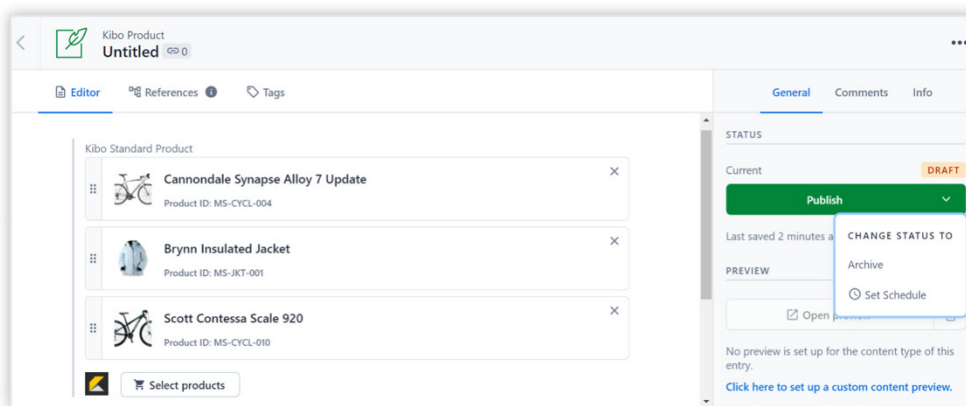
Kibo Product
Untitled 0

Editor References Tags

General Comments Info

Kibo Standard Product

Cannondale Synapse Alloy 7 Update
Product ID: MS-CYCL-004

Brynn Insulated Jacket
Product ID: MS-JKT-001

Scott Contessa Scale 920
Product ID: MS-CYCL-010

Select products

STATUS

Current DRAFT

Publish

Last saved 2 minutes a

CHANGE STATUS TO

Archive

Set Schedule

PREVIEW

Open preview

No preview is set up for the content type of this entry.

Click here to set up a custom content preview.